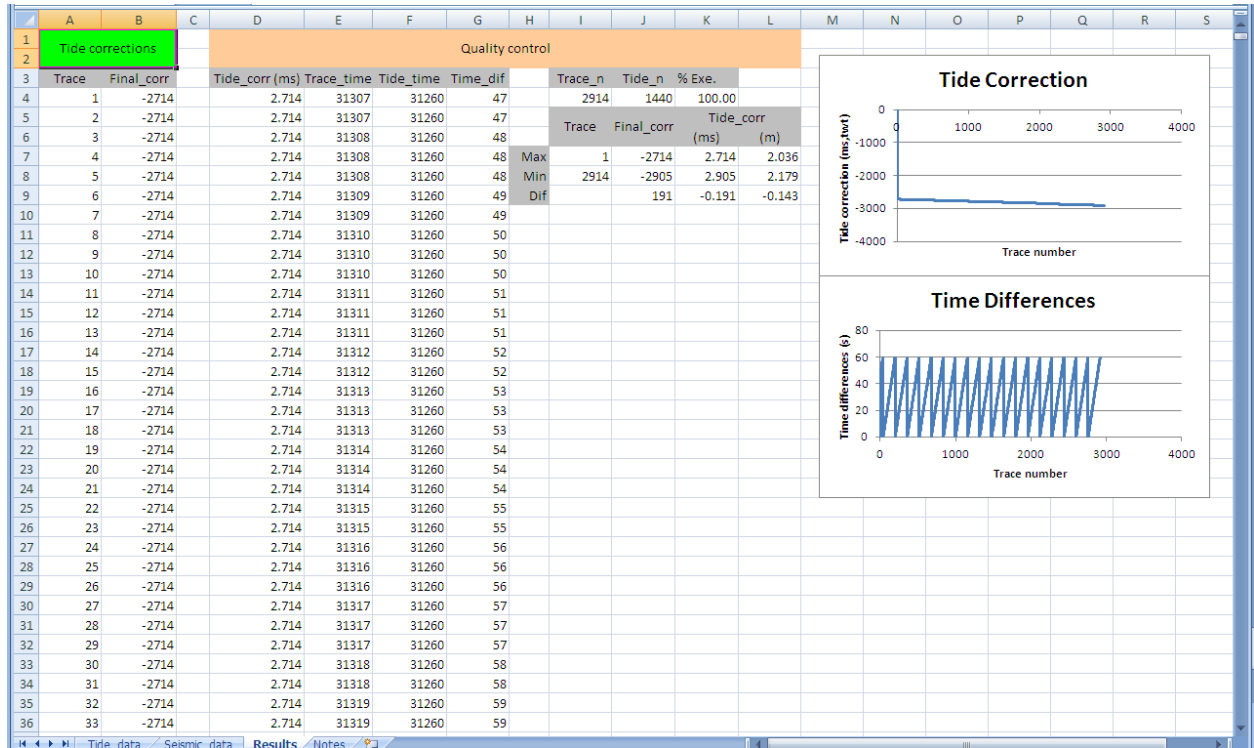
| | A | B | C | D | E | F | G | H | I | J | K | L |
|---|---|---|---|---|---|---|---|---|---|---|---|---|
| 1 | Tide corrections | | | Quality control | | | | | | | | |
| 2 | | | | | | | | | | | | |
| 3 | Trace | Final_corr | | Tide_corr (ms) | Trace_time | Tide_time | Time_dif | | Trace_n | Tide_n | % Exe. | |
| 4 | 1 | -2714 | | 2.714 | 31307 | 31260 | 47 | | 2914 | 1440 | 100.00 | |
| 5 | 2 | -2714 | | 2.714 | 31307 | 31260 | 47 | | Trace | Final_corr | Tide_corr | |
| 6 | 3 | -2714 | | 2.714 | 31308 | 31260 | 48 | | | | (ms) | (m) |
| 7 | 4 | -2714 | | 2.714 | 31308 | 31260 | 48 | Max | 1 | -2714 | 2.714 | 2.036 |
| 8 | 5 | -2714 | | 2.714 | 31308 | 31260 | 48 | Min | 2914 | -2905 | 2.905 | 2.179 |
| 9 | 6 | -2714 | | 2.714 | 31309 | 31260 | 49 | Dif | | 191 | -0.191 | -0.143 |
| 10 | 7 | -2714 | | 2.714 | 31309 | 31260 | 49 | | | | | |
| 11 | 8 | -2714 | | 2.714 | 31310 | 31260 | 50 | | | | | |
| 12 | 9 | -2714 | | 2.714 | 31310 | 31260 | 50 | | | | | |
| 13 | 10 | -2714 | | 2.714 | 31310 | 31260 | 50 | | | | | |
| 14 | 11 | -2714 | | 2.714 | 31311 | 31260 | 51 | | | | | |
| 15 | 12 | -2714 | | 2.714 | 31311 | 31260 | 51 | | | | | |
| 16 | 13 | -2714 | | 2.714 | 31311 | 31260 | 51 | | | | | |
| 17 | 14 | -2714 | | 2.714 | 31312 | 31260 | 52 | | | | | |
| 18 | 15 | -2714 | | 2.714 | 31312 | 31260 | 52 | | | | | |
| 19 | 16 | -2714 | | 2.714 | 31313 | 31260 | 53 | | | | | |
| 20 | 17 | -2714 | | 2.714 | 31313 | 31260 | 53 | | | | | |
| 21 | 18 | -2714 | | 2.714 | 31313 | 31260 | 53 | | | | | |
| 22 | 19 | -2714 | | 2.714 | 31314 | 31260 | 54 | | | | | |
| 23 | 20 | -2714 | | 2.714 | 31314 | 31260 | 54 | | | | | |
| 24 | 21 | -2714 | | 2.714 | 31314 | 31260 | 54 | | | | | |
| 25 | 22 | -2714 | | 2.714 | 31315 | 31260 | 55 | | | | | |
| 26 | 23 | -2714 | | 2.714 | 31315 | 31260 | 55 | | | | | |
| 27 | 24 | -2714 | | 2.714 | 31316 | 31260 | 56 | | | | | |
| 28 | 25 | -2714 | | 2.714 | 31316 | 31260 | 56 | | | | | |
| 29 | 26 | -2714 | | 2.714 | 31316 | 31260 | 56 | | | | | |
| 30 | 27 | -2714 | | 2.714 | 31317 | 31260 | 57 | | | | | |
| 31 | 28 | -2714 | | 2.714 | 31317 | 31260 | 57 | | | | | |
| 32 | 29 | -2714 | | 2.714 | 31317 | 31260 | 57 | | | | | |
| 33 | 30 | -2714 | | 2.714 | 31318 | 31260 | 58 | | | | | |
| 34 | 31 | -2714 | | 2.714 | 31318 | 31260 | 58 | | | | | |
| 35 | 32 | -2714 | | 2.714 | 31319 | 31260 | 59 | | | | | |
| 36 | 33 | -2714 | | 2.714 | 31319 | 31260 | 59 | | | | | |

M N O P Q R S

Tide Correction
0 -1000 -2000 -3000 -4000
Tide correction (ms,twt)
0 1000 2000 3000 4000
Trace number

Time Differences
80 60 40 20 0
Time differences (s)
0 1000 2000 3000 4000
Trace number

Tide_data Seismic_data Results Notes